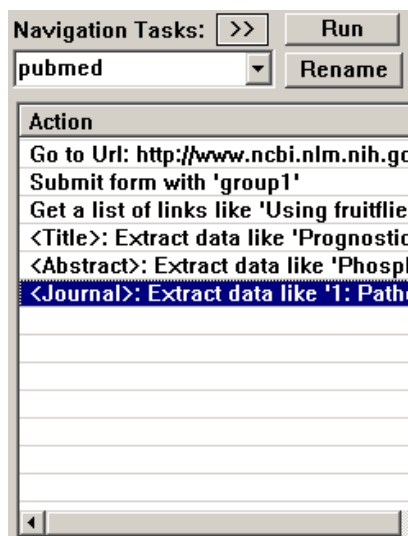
Navigation Tasks: >> Run
pubmed Rename

| Action |
|---|
| Go to Url: http://www.ncbi.nlm.nih.go |
| Submit form with 'group1' |
| Get a list of links like 'Using fruitflie |
| <Title>: Extract data like 'Prognostic |
| <Abstract>: Extract data like 'Phosp |
| <Journal>: Extract data like '1: Path |